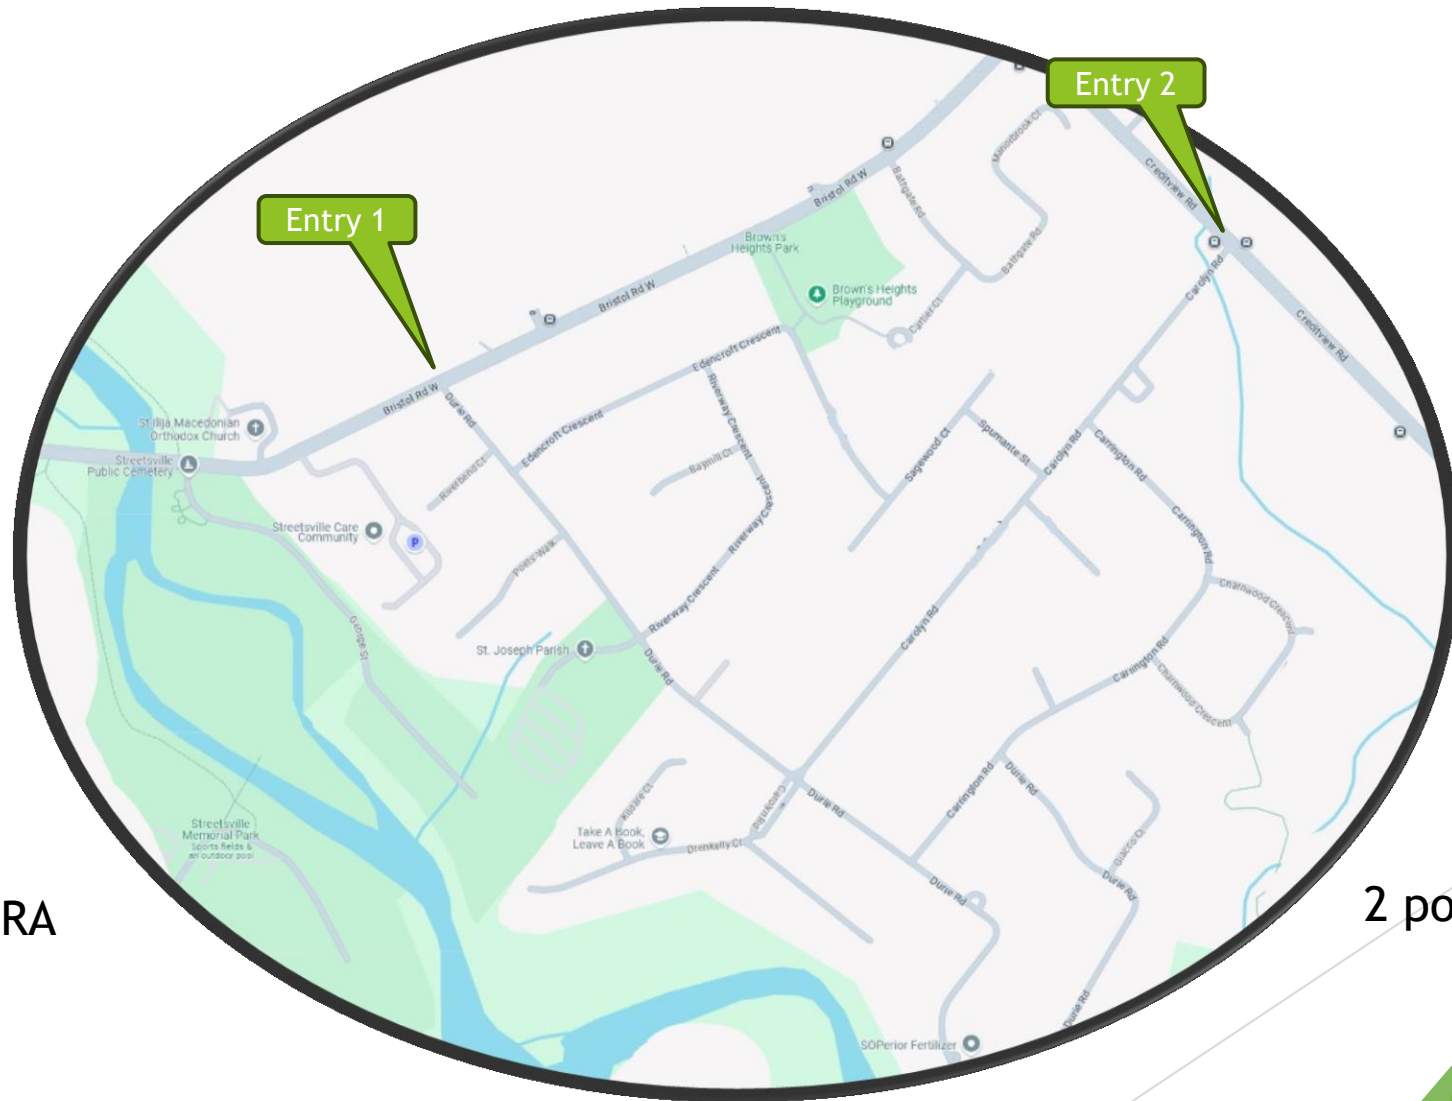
Entry 2

Entry 1

Bristol Rd W

Bristol Rd W

Bristol Rd W

Brown's Heights Park

Brown's Heights Playground

Bathgate Rd

Bathgate Rd

Millbrook Ct

Creditview Rd

Creditview Rd

Cardyn Rd

Cattier Ct

Edencroft Crescent

Edencroft Crescent

Riverway Crescent

Baymill Ct

Riverway Crescent

Riverway Crescent

Durie Rd

Riverbend Ct

St Ilija Macedonian Orthodox Church

Streetsville Public Cemetery

Streetsville Care Community

Poets Walk

Sagewood Ct

Spumante St

Cardyn Rd

Carrington Rd

Carrington Rd

Charnwood Crescent

Charnwood Crescent

Carrington Rd

Cardyn Rd

St. Joseph Parish

Durie Rd

George St

Streetsville Memorial Park
Sports fields & all outdoor pool

Take A Book, Leave A Book

Drenkelly Ct

Durie Rd

Durie Rd

Carrington Rd

Durie Rd

Durie Rd

Durie Rd

Glacco Ct

Durie Rd

SOPerior Fertilizer

RA

2 po